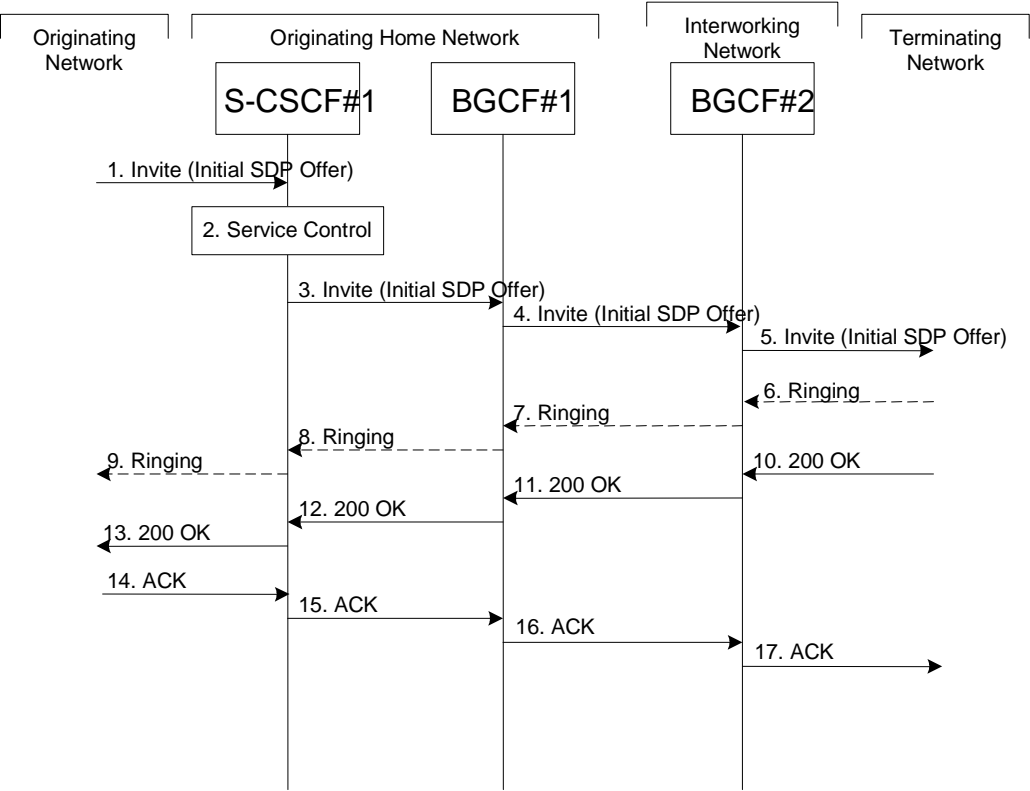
Originating Network

Originating Home Network

Interworking Network

Terminating Network

S-CSCF#1

BGCF#1

BGCF#2

1. Invite (Initial SDP Offer)

2. Service Control

3. Invite (Initial SDP Offer)

4. Invite (Initial SDP Offer)

5. Invite (Initial SDP Offer)

6. Ringing

7. Ringing

8. Ringing

9. Ringing

10. 200 OK

11. 200 OK

12. 200 OK

13. 200 OK

14. ACK

15. ACK

16. ACK

17. ACK